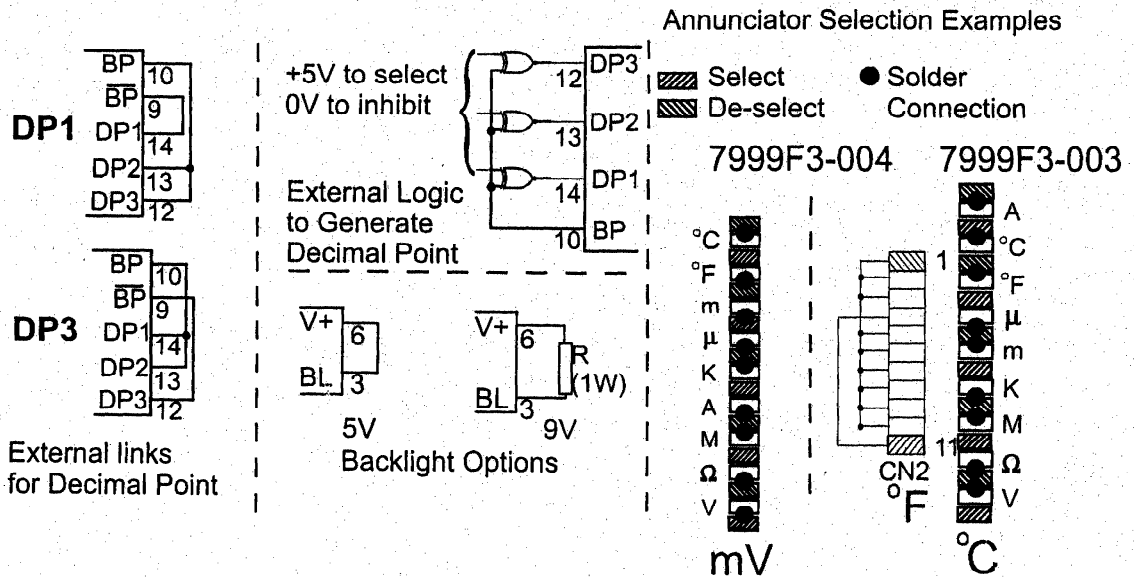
Annunciator Selection Examples

BP 10
$\overline{BP}$ 9
DP1 DP1 14
DP2 13
DP3 12

BP 10
$\overline{BP}$ 9
DP3 DP1 14
DP2 13
DP3 12

External links for Decimal Point

+5V to select
0V to inhibit

12 DP3
13 DP2
14 DP1
10 BP

External Logic to Generate Decimal Point

V+ 6
BL 3
5V

V+ 6
BL 3
R (1W)
9V

Backlight Options

Select
De-select
Solder Connection

7999F3-004

°C
°F
m
μ
K
A
M
Ω
V

mV

1
11
CN2
°F

7999F3-003

A
°C
°F
μ
m
K
M
Ω
V

°C